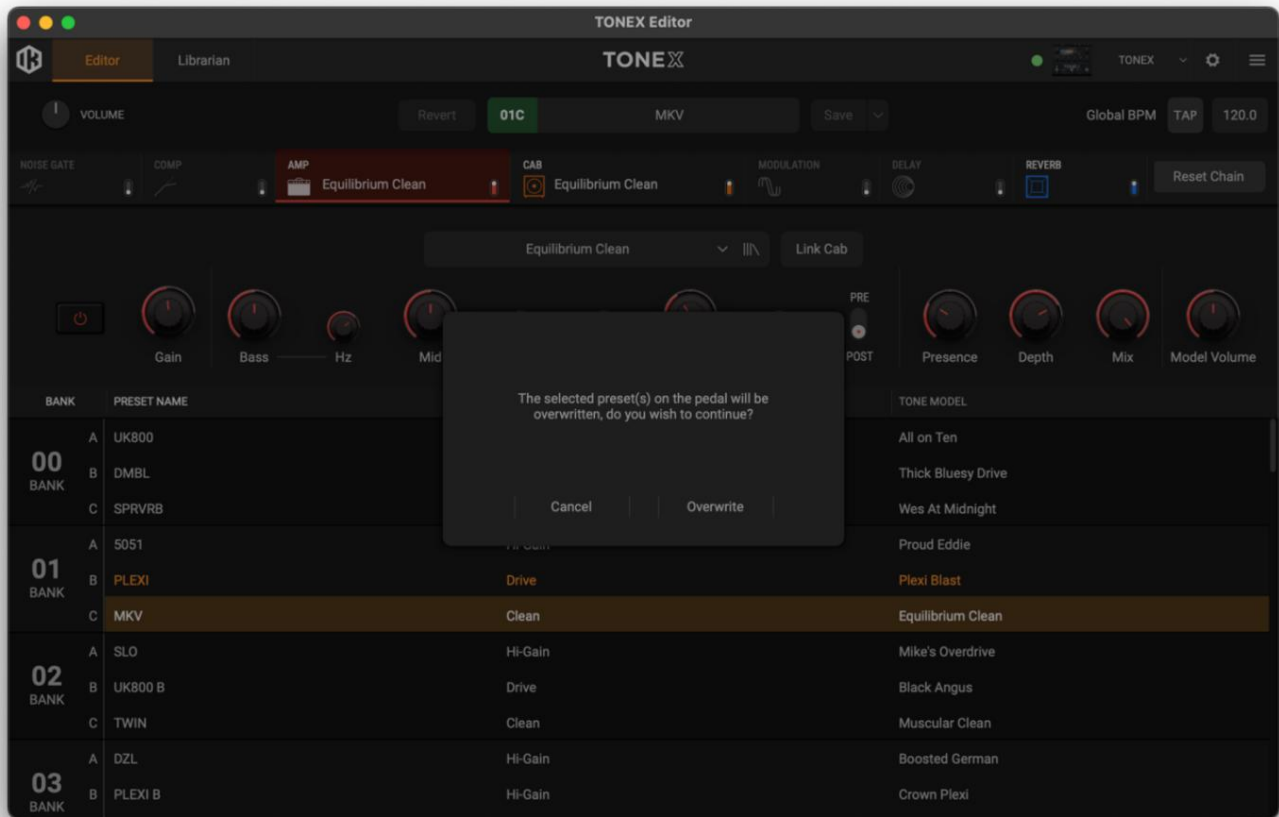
TONEX Editor

Editor Librarian

TONEX

TONEX

VOLUME

Revert 01C MKV Save

Global BPM TAP 120.0

NOISE GATE

COMP

AMP
Equilibrium Clean

CAB
Equilibrium Clean

MODULATION

DELAY

REVERB

Reset Chain

Equilibrium Clean

Link Cab

PRE

POST

Gain Bass Hz Mid Presence Depth Mix Model Volume

The selected preset(s) on the pedal will be overwritten, do you wish to continue?

Cancel Overwrite

| BANK | | PRESET NAME | | TONE MODEL |
|---|---|---|---|---|
| 00 BANK | A | UK800 | | All on Ten |
| | B | DMBL | | Thick Bluesy Drive |
| | C | SPRVRB | | Wes At Midnight |
| 01 BANK | A | 5051 | Hi-Gain | Proud Eddie |
| | B | PLEXI | Drive | Plexi Blast |
| | C | MKV | Clean | Equilibrium Clean |
| 02 BANK | A | SLO | Hi-Gain | Mike's Overdrive |
| | B | UK800 B | Drive | Black Angus |
| | C | TWIN | Clean | Muscular Clean |
| 03 BANK | A | DZL | Hi-Gain | Boosted German |
| | B | PLEXI B | Hi-Gain | Crown Plexi |